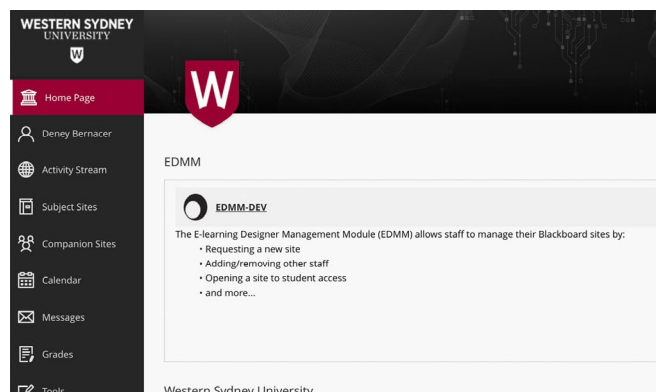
WESTERN SYDNEY UNIVERSITY

W

Home Page

Deney Bernacer

Activity Stream

Subject Sites

Companion Sites

Calendar

Messages

Grades

Tools

W

EDMM

EDMM-DEV

The E-learning Designer Management Module (EDMM) allows staff to manage their Blackboard sites by:

• Requesting a new site
• Adding/removing other staff
• Opening a site to student access
• and more...

Western Sydney University